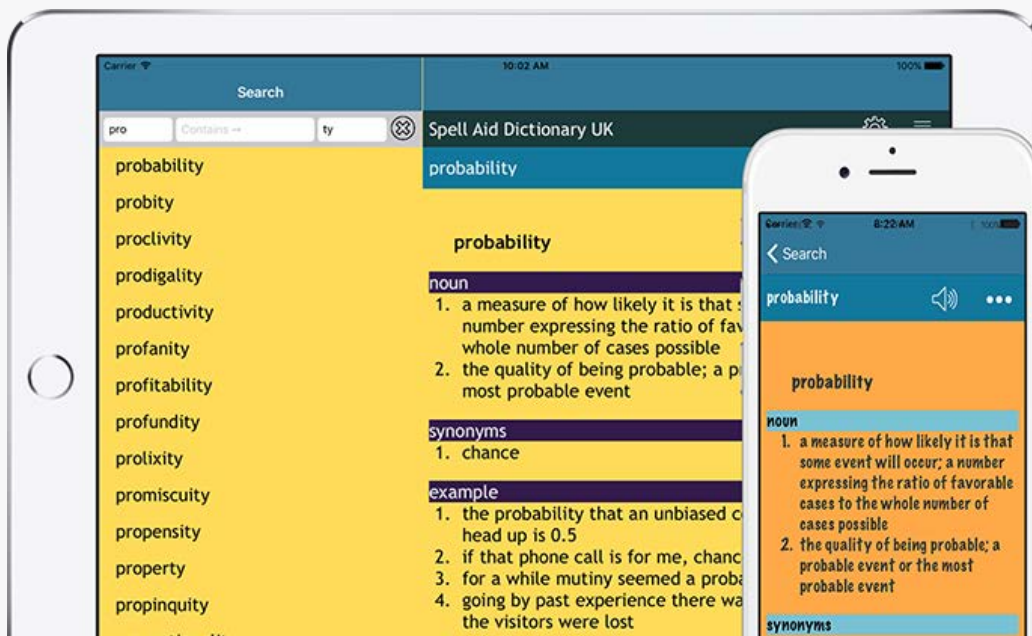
Carrier
10:02 AM
100%

Search

pro
Contains →
ty

probability
probity
proclivity
prodigality
productivity
profanity
profitability
profundity
prolixity
promiscuity
propensity
property
propinquity

Spell Aid Dictionary UK

probability

probability

noun
1. a measure of how likely it is that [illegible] number expressing the ratio of fav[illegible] whole number of cases possible
2. the quality of being probable; a p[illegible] most probable event

synonyms
1. chance

example
1. the probability that an unbiased c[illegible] head up is 0.5
2. if that phone call is for me, chanc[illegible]
3. for a while mutiny seemed a proba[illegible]
4. going by past experience there wa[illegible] the visitors were lost

Carrier
8:22 AM
100%

Search

probability

probability

noun
1. a measure of how likely it is that some event will occur; a number expressing the ratio of favorable cases to the whole number of cases possible
2. the quality of being probable; a probable event or the most probable event

synonyms